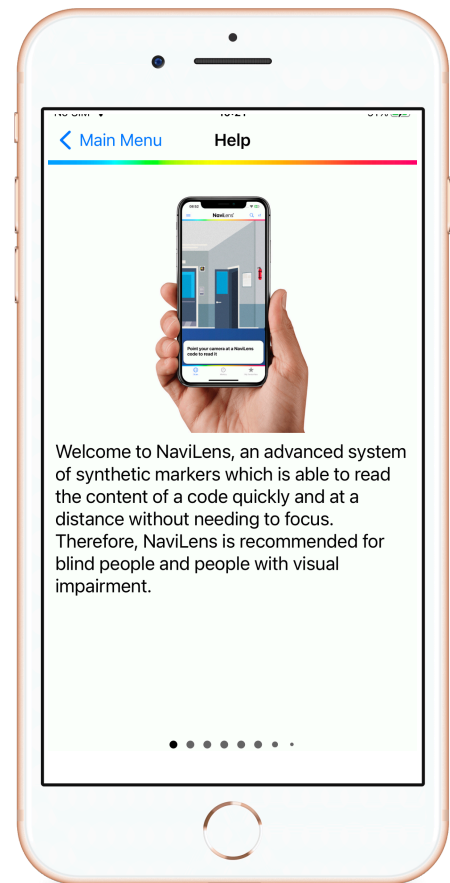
Main Menu

Help

NaviLens

Point your camera at a NaviLens code to read it

Welcome to NaviLens, an advanced system of synthetic markers which is able to read the content of a code quickly and at a distance without needing to focus. Therefore, NaviLens is recommended for blind people and people with visual impairment.